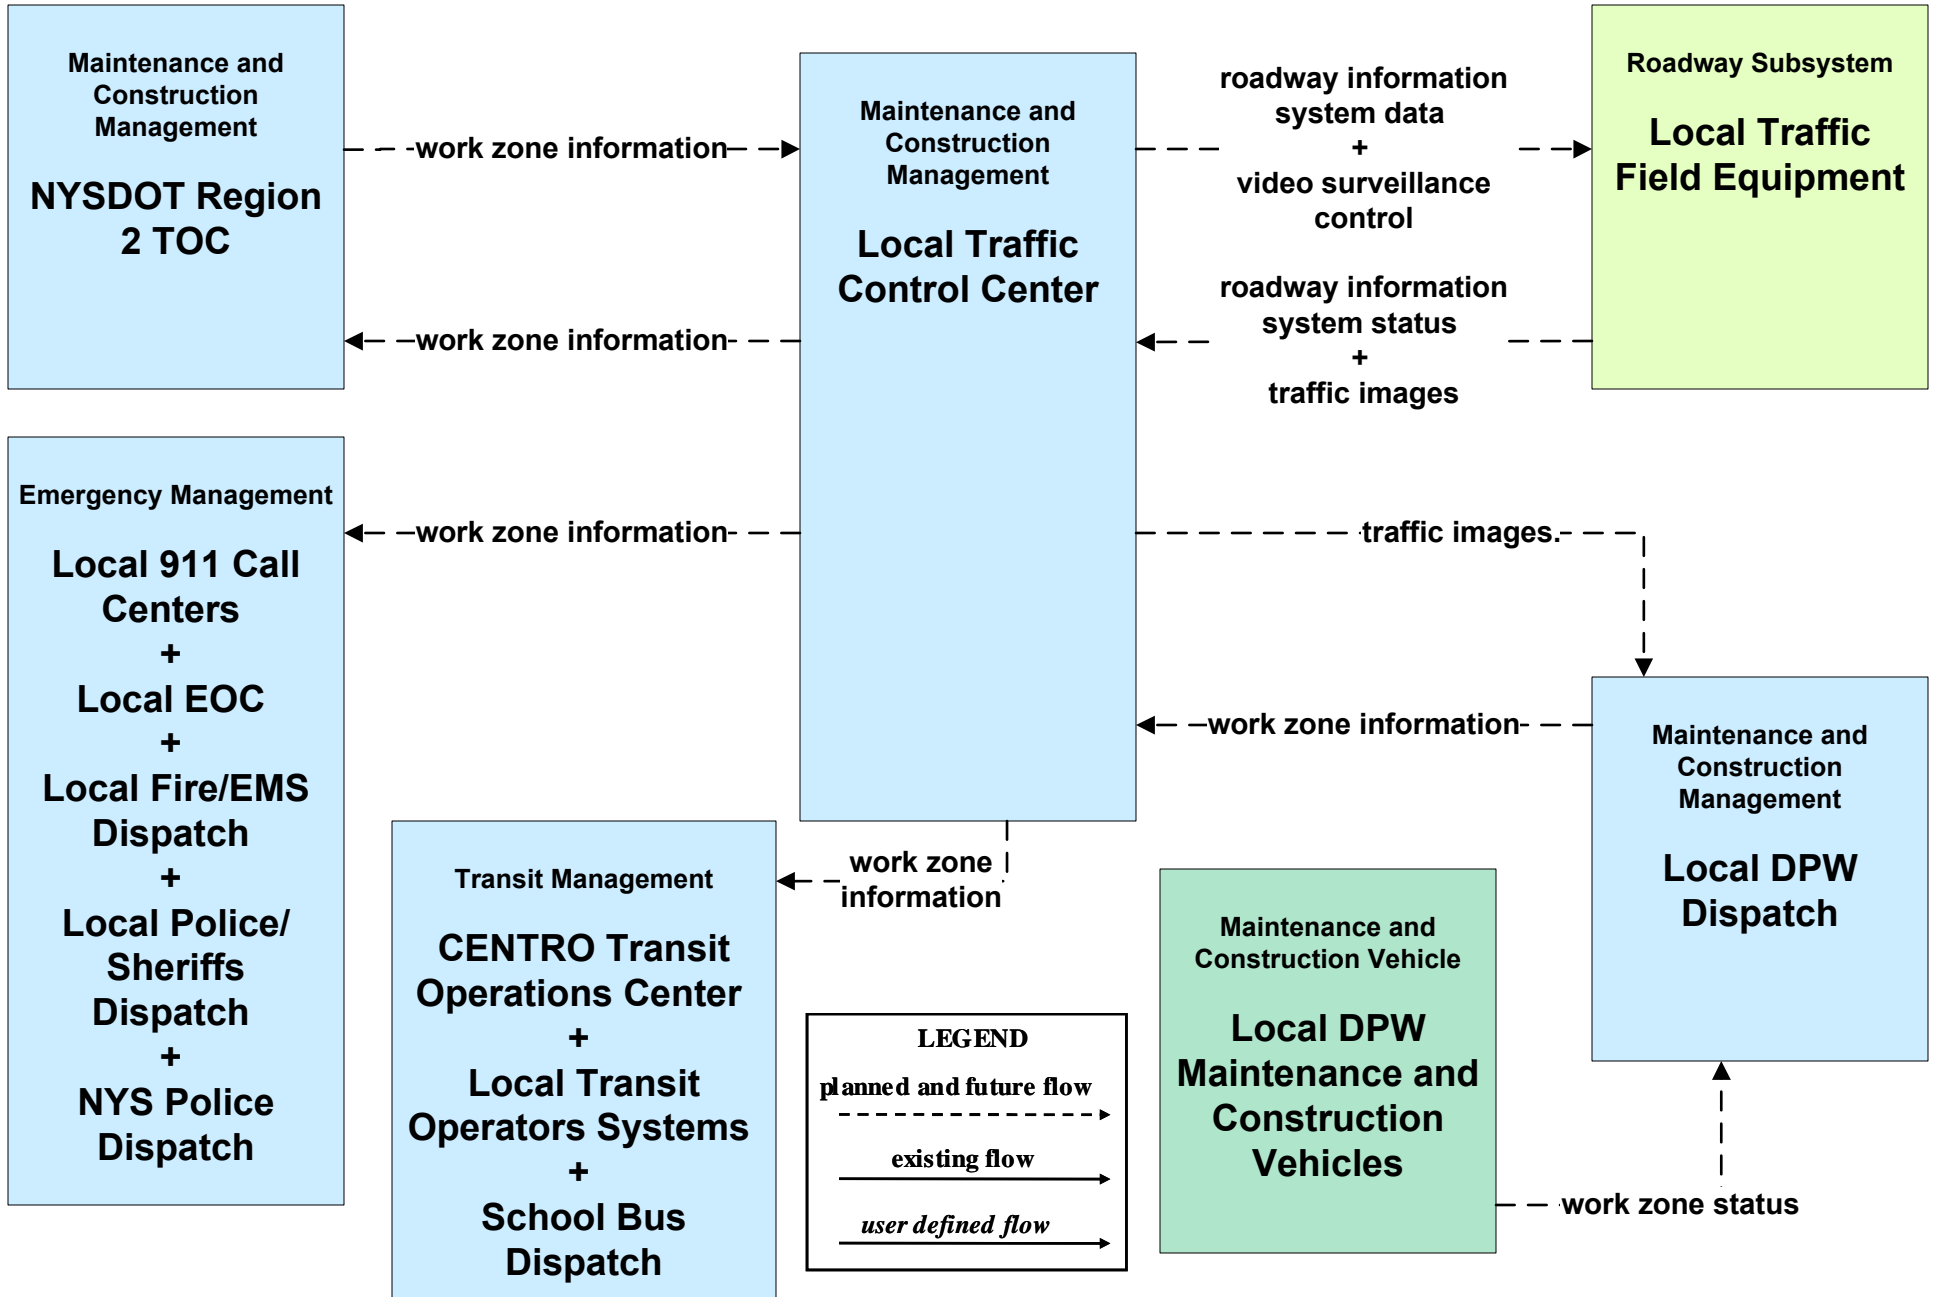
Maintenance and Construction Management

NYSDOT Region 2 TOC

work zone information

work zone information

Maintenance and Construction Management

Local Traffic Control Center

roadway information system data + video surveillance control

roadway information system status + traffic images

Roadway Subsystem

Local Traffic Field Equipment

Emergency Management

Local 911 Call Centers + Local EOC + Local Fire/EMS Dispatch + Local Police/ Sheriffs Dispatch + NYS Police Dispatch

work zone information

traffic images

work zone information

Maintenance and Construction Management

Local DPW Dispatch

work zone information

Transit Management

CENTRO Transit Operations Center + Local Transit Operators Systems + School Bus Dispatch

Maintenance and Construction Vehicle

Local DPW Maintenance and Construction Vehicles

work zone status

LEGEND
planned and future flow
existing flow
user defined flow